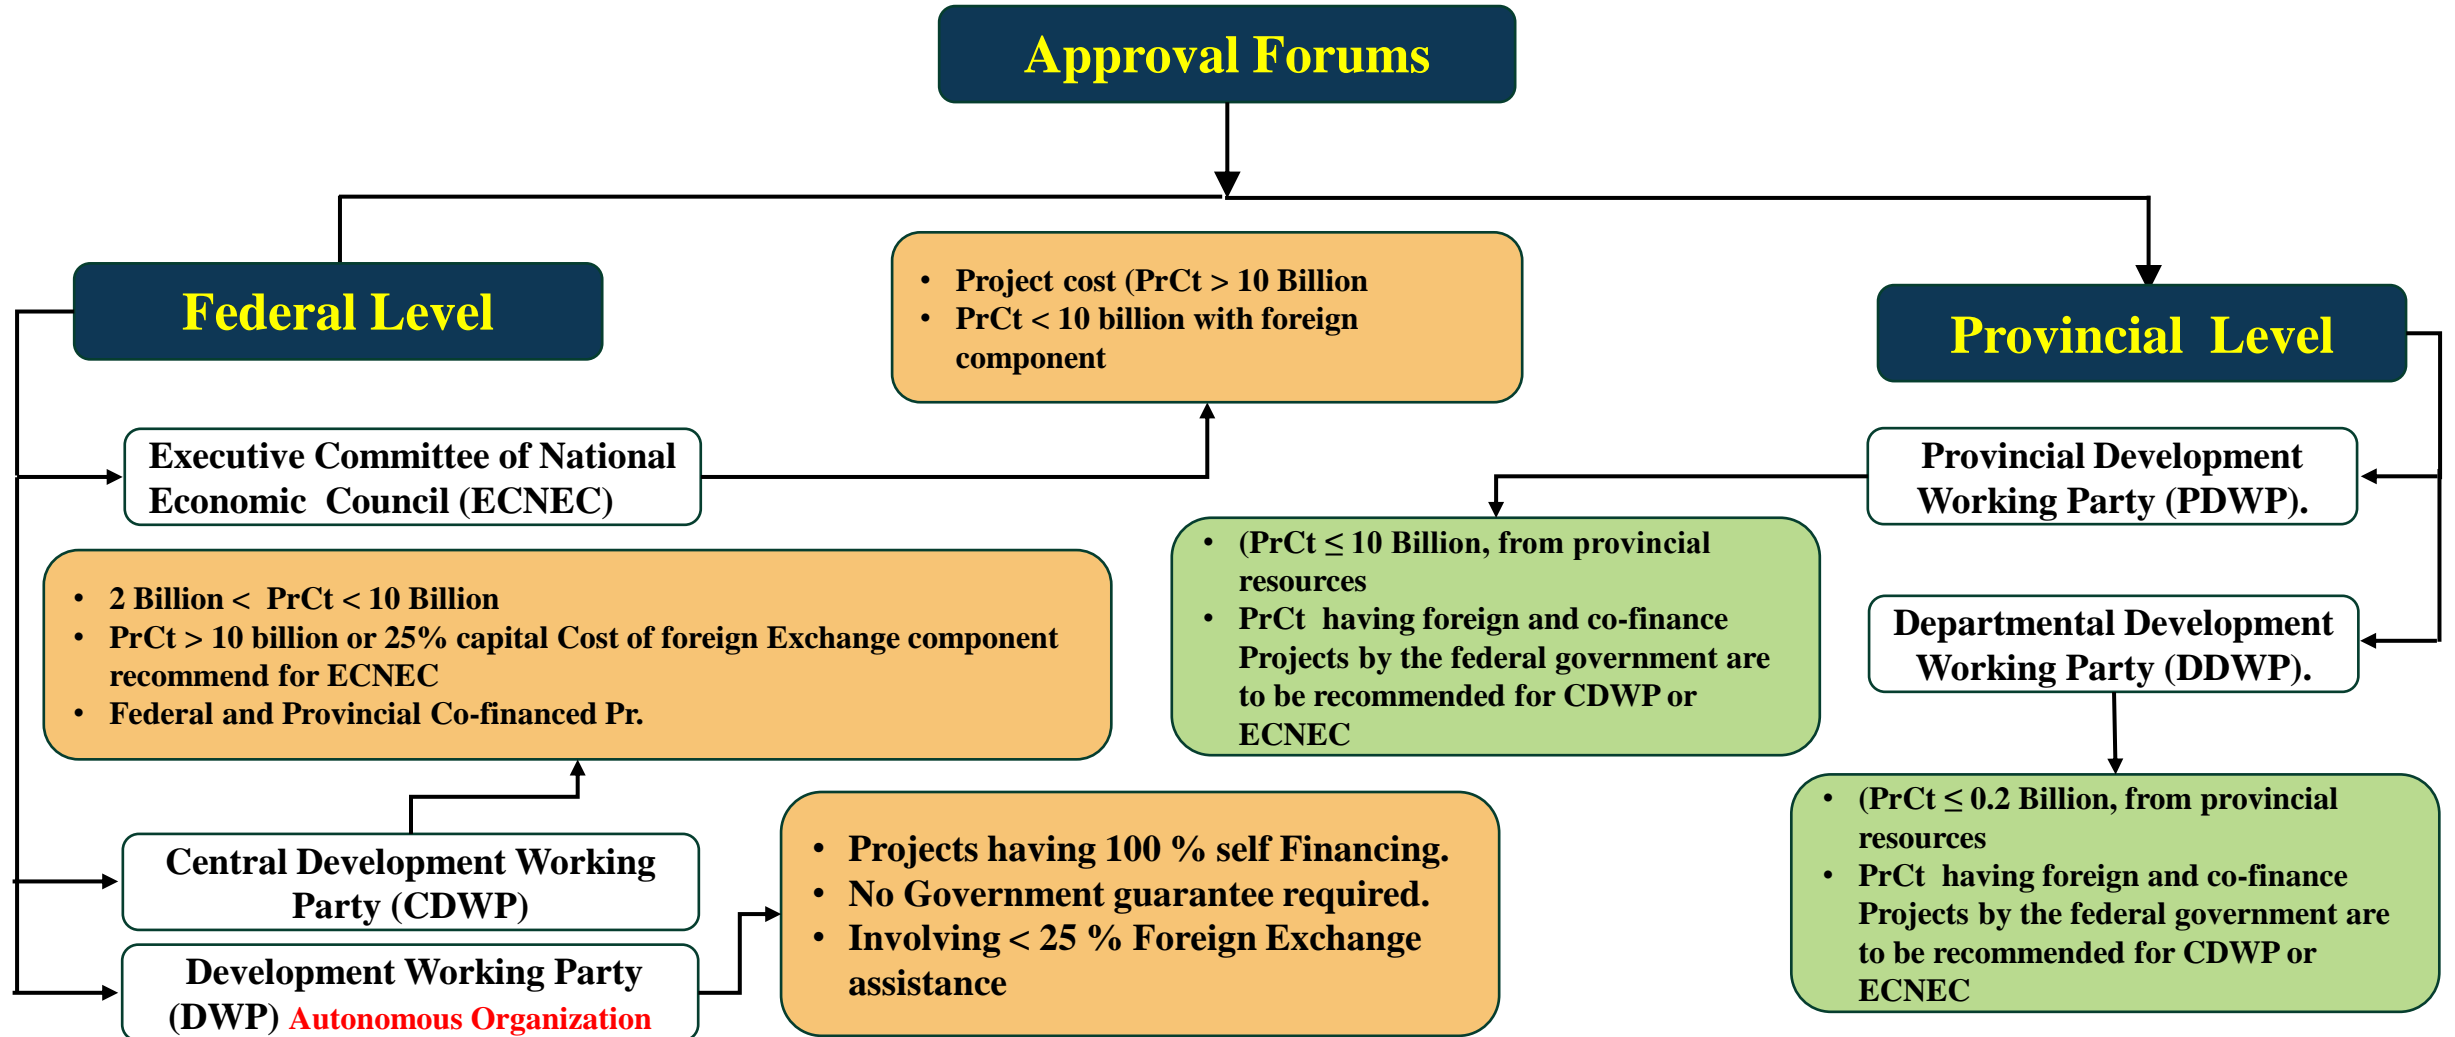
Approval Forums

Federal Level

- Project cost (PrCt > 10 Billion
- PrCt < 10 billion with foreign component

Provincial Level

Executive Committee of National Economic Council (ECNEC)

Provincial Development Working Party (PDWP).

- 2 Billion < PrCt < 10 Billion
- PrCt > 10 billion or 25% capital Cost of foreign Exchange component recommend for ECNEC
- Federal and Provincial Co-financed Pr.

- (PrCt $\leq$ 10 Billion, from provincial resources
- PrCt having foreign and co-finance Projects by the federal government are to be recommended for CDWP or ECNEC

Departmental Development Working Party (DDWP).

Central Development Working Party (CDWP)

- Projects having 100 % self Financing.
- No Government guarantee required.
- Involving < 25 % Foreign Exchange assistance

- (PrCt $\leq$ 0.2 Billion, from provincial resources
- PrCt having foreign and co-finance Projects by the federal government are to be recommended for CDWP or ECNEC

Development Working Party (DWP) Autonomous Organization